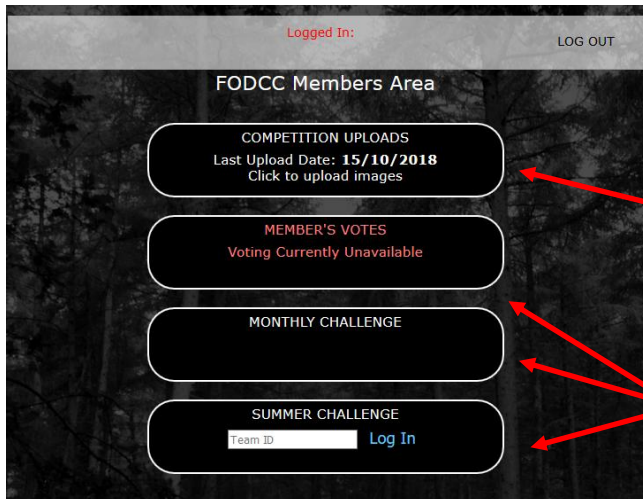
Logged In:

LOG OUT

FODCC Members Area

COMPETITION UPLOADS
Last Upload Date: 15/10/2018
Click to upload images

MEMBER'S VOTES
Voting Currently Unavailable

MONTHLY CHALLENGE

SUMMER CHALLENGE
Team ID
Log In